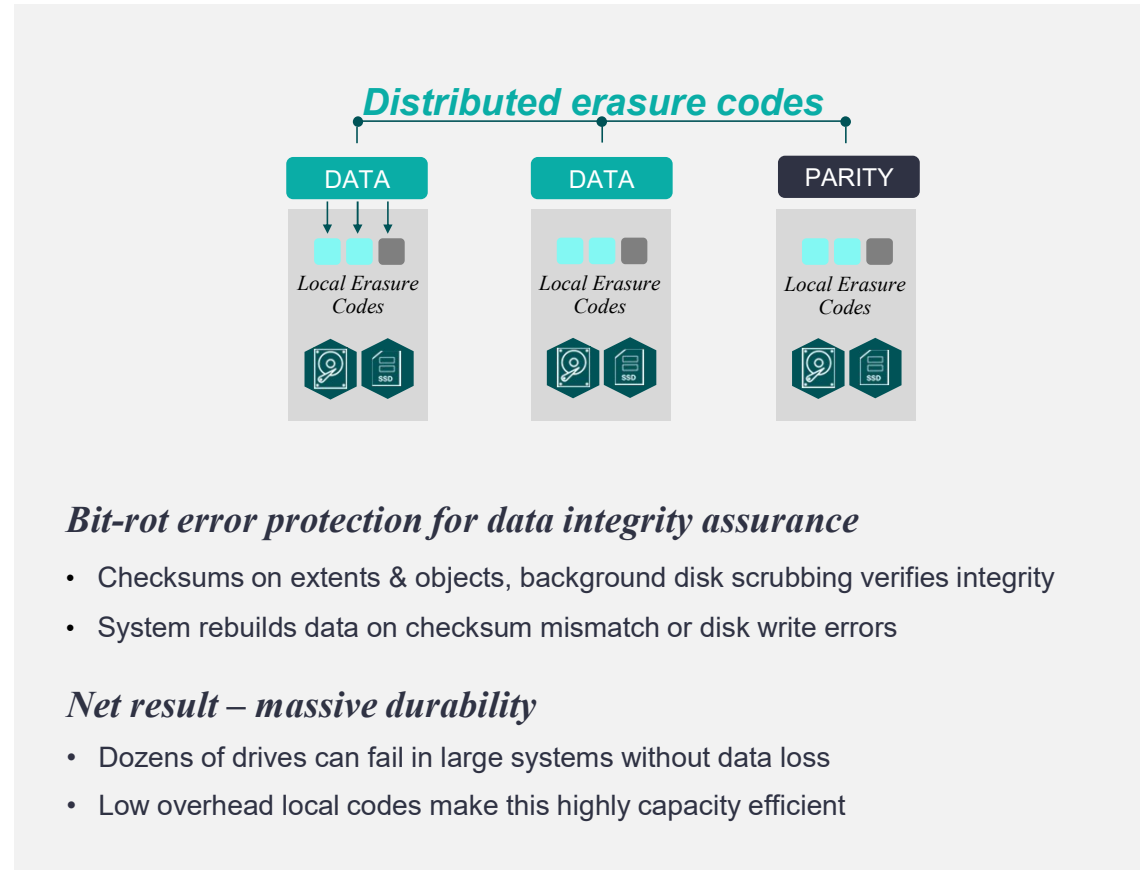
Distributed erasure codes

DATA

Local Erasure Codes

SSD

DATA

Local Erasure Codes

SSD

PARITY

Local Erasure Codes

SSD

Bit-rot error protection for data integrity assurance

• Checksums on extents & objects, background disk scrubbing verifies integrity
• System rebuilds data on checksum mismatch or disk write errors

Net result – massive durability

• Dozens of drives can fail in large systems without data loss
• Low overhead local codes make this highly capacity efficient